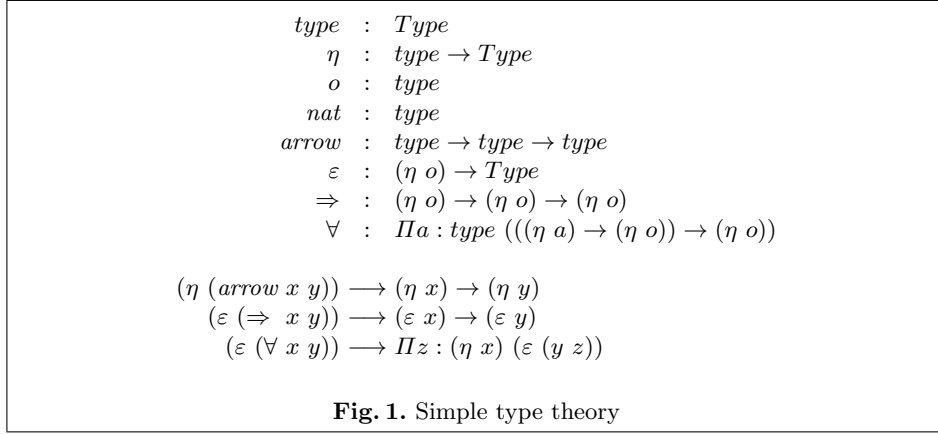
$type : Type$
$\eta : type \to Type$
$o : type$
$nat : type$
$arrow : type \to type \to type$
$\varepsilon : (\eta\ o) \to Type$
$\Rightarrow : (\eta\ o) \to (\eta\ o) \to (\eta\ o)$
$\forall : \Pi a : type\ (((\eta\ a) \to (\eta\ o)) \to (\eta\ o))$

$(\eta\ (arrow\ x\ y)) \longrightarrow (\eta\ x) \to (\eta\ y)$
$(\varepsilon\ (\Rightarrow\ x\ y)) \longrightarrow (\varepsilon\ x) \to (\varepsilon\ y)$
$(\varepsilon\ (\forall\ x\ y)) \longrightarrow \Pi z : (\eta\ x)\ (\varepsilon\ (y\ z))$

**Fig. 1.** Simple type theory